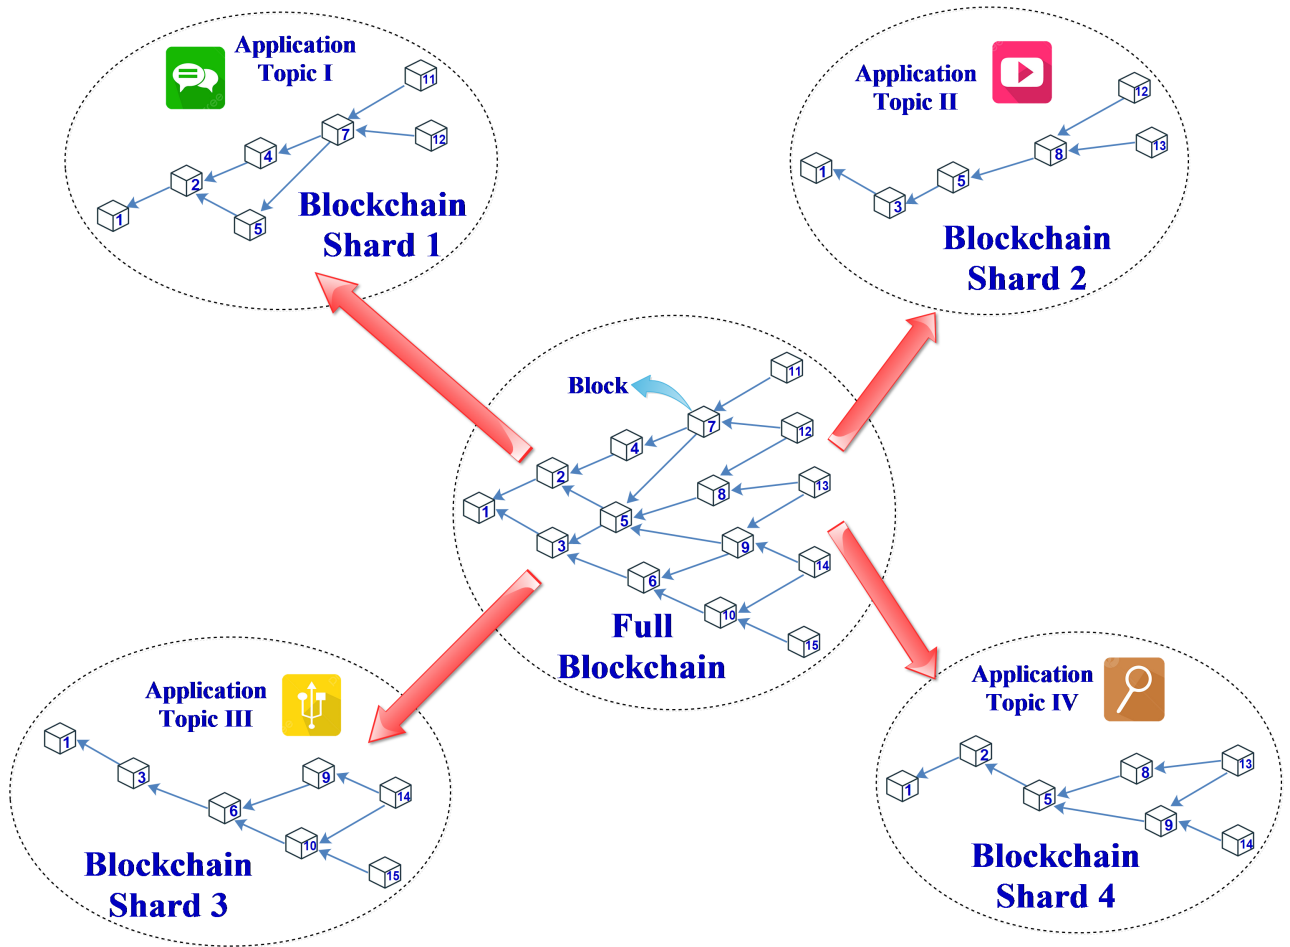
Application Topic I

11
7
12
4
2
1
5

Blockchain Shard 1

Application Topic II

12
8
13
5
1
3

Blockchain Shard 2

Block

11
7
12
4
2
8
13
1
5
3
9
14
6
10
15

Full Blockchain

Application Topic III

1
3
9
6
14
10
15

Blockchain Shard 3

Application Topic IV

2
8
13
1
5
9
14

Blockchain Shard 4